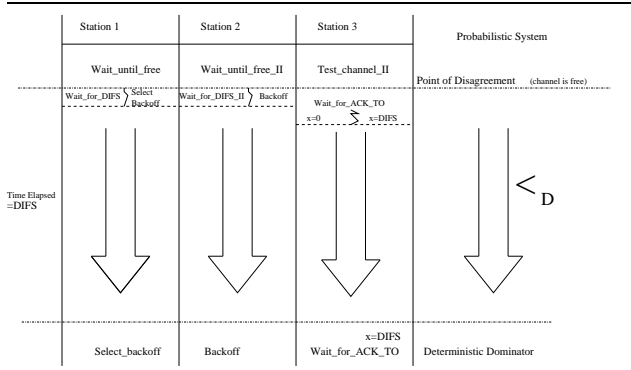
| | Station 1 | Station 2 | Station 3 | Probabilistic System |
|---|---|---|---|---|
| | Wait_until_free | Wait_until_free_II | Test_channel_II | Point of Disagreement (channel is free) |
| | Wait_for_DIFS Select Backoff | Wait_for_DIFS_II Backoff | Wait_for_ACK_TO x=0 x=DIFS | |
| Time Elapsed =DIFS | | | | $<_D$ |
| | | | x=DIFS | |
| | Select_backoff | Backoff | Wait_for_ACK_TO | Deterministic Dominator |